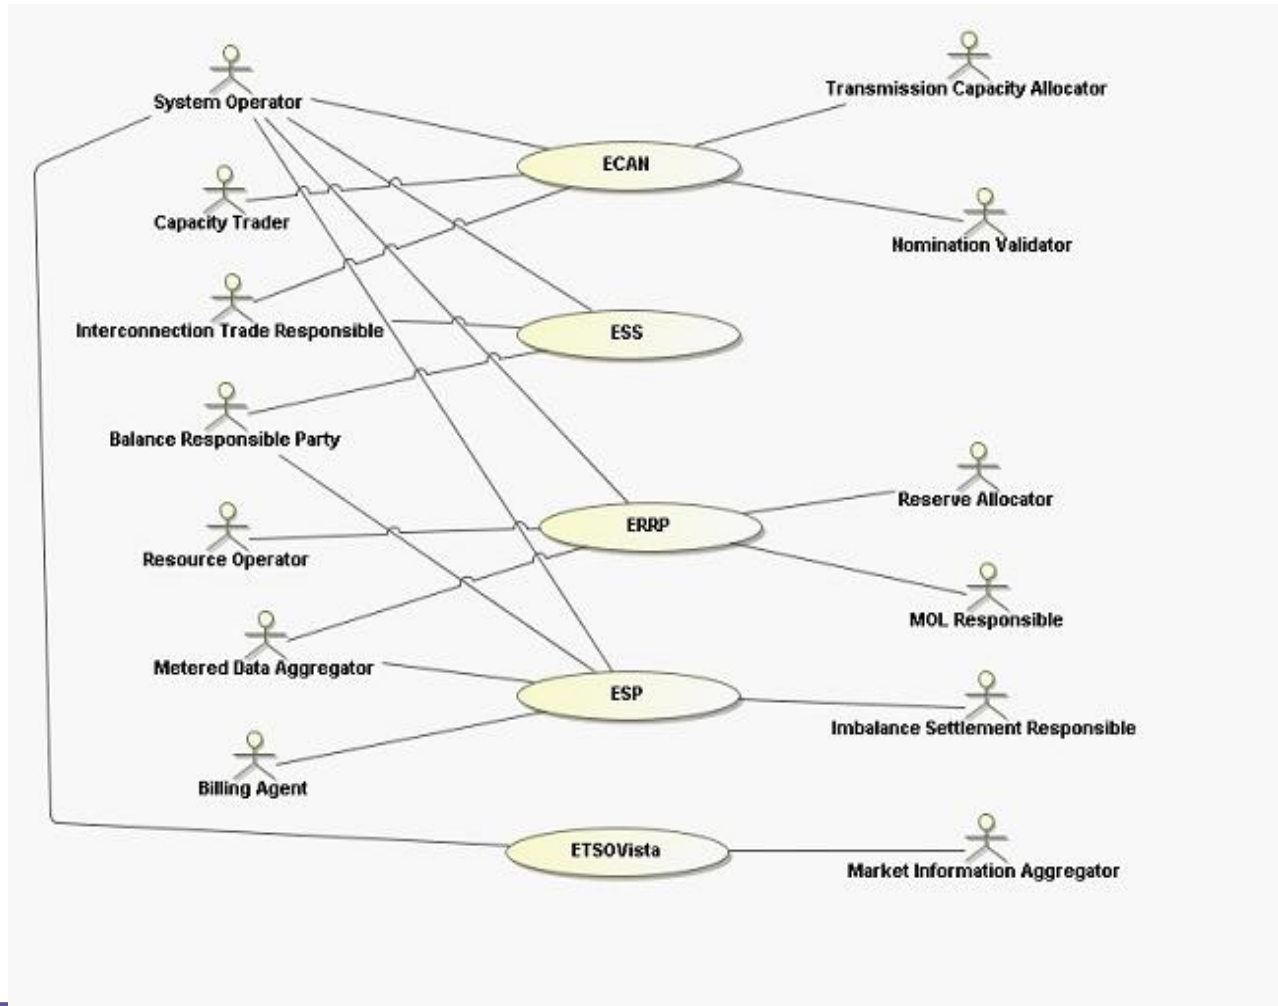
System Operator
Transmission Capacity Allocator
ECAN
Capacity Trader
Nomination Validator
Interconnection Trade Responsible
ESS
Balance Responsible Party
Reserve Allocator
ERRP
Resource Operator
MOL Responsible
Metered Data Aggregator
ESP
Imbalance Settlement Responsible
Billing Agent
ETSOVista
Market Information Aggregator